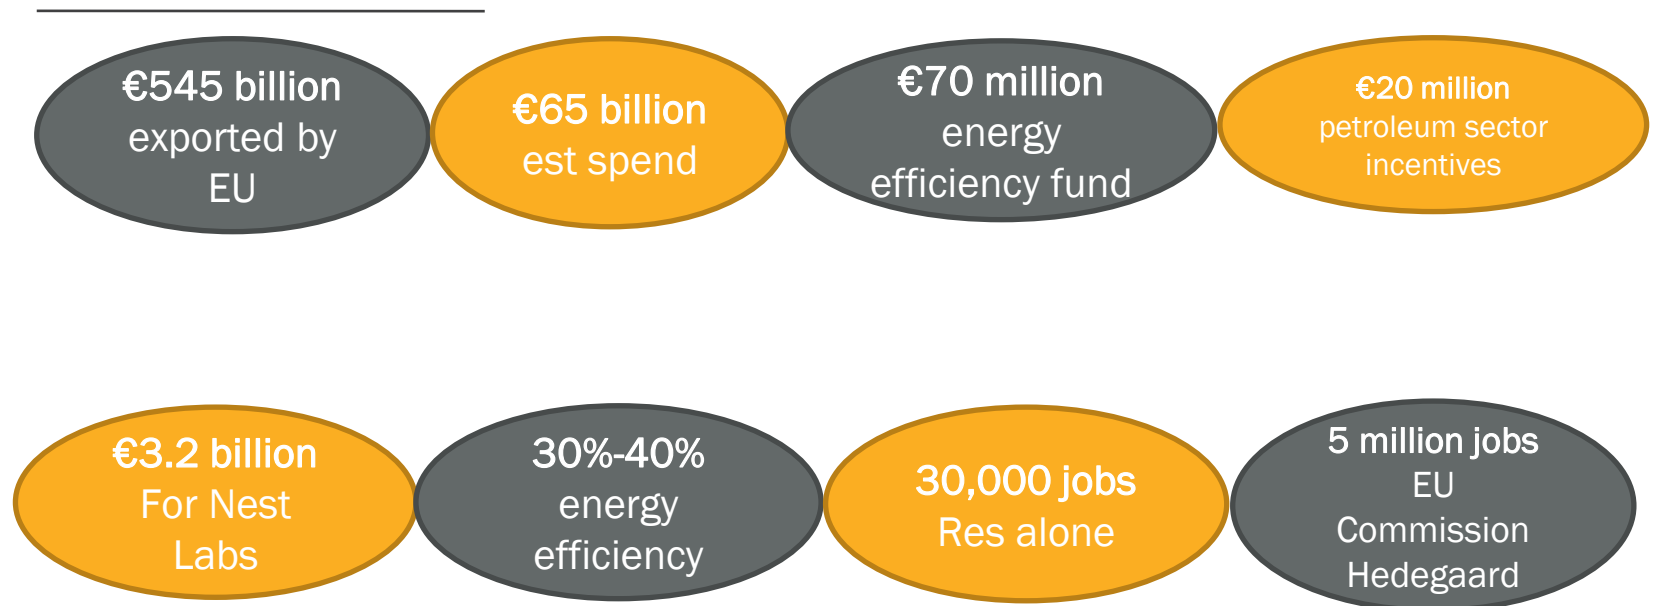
€545 billion exported by EU

€65 billion est spend

€70 million energy efficiency fund

€20 million petroleum sector incentives

€3.2 billion For Nest Labs

30%-40% energy efficiency

30,000 jobs Res alone

5 million jobs EU Commission Hedegaard